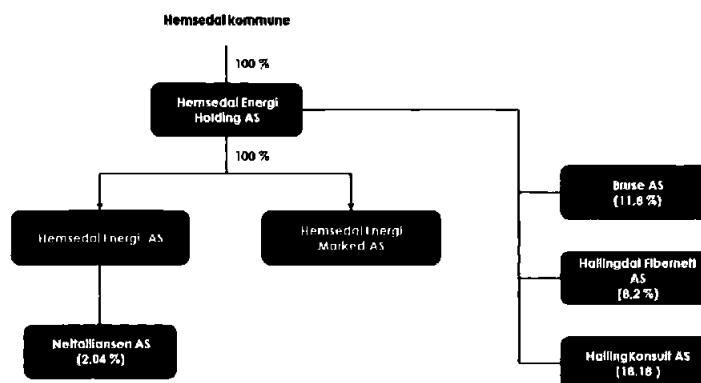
Hemsedal kommune

100 %

Hemsedal Energi Holding AS

100 %

Hemsedal Energi AS

Hemsedal Energi Marked AS

Nettalliansen AS (2,04 %)

Bruse AS (11,8 %)

Hallingdal Fibernett AS (8,2 %)

HallingKonsult AS (18,18 )